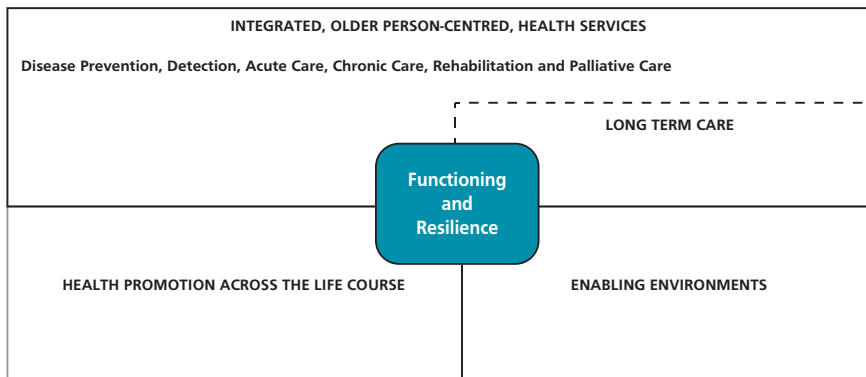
INTEGRATED, OLDER PERSON-CENTRED, HEALTH SERVICES

Disease Prevention, Detection, Acute Care, Chronic Care, Rehabilitation and Palliative Care

LONG TERM CARE

Functioning and Resilience

HEALTH PROMOTION ACROSS THE LIFE COURSE

ENABLING ENVIRONMENTS